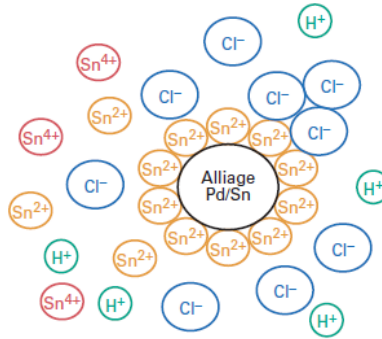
$H^+$

$Cl^-$

$Sn^{4+}$

$Cl^-$

$Cl^-$

$Cl^-$

$Sn^{2+}$

$Sn^{4+}$

$Sn^{2+}$ $Sn^{2+}$ $Sn^{2+}$

$Cl^-$

$Sn^{2+}$ $Sn^{2+}$

Alliage Pd/Sn

$Cl^-$

$Sn^{2+}$ $Sn^{2+}$

$H^+$

$Sn^{2+}$

$Sn^{2+}$ $Sn^{2+}$

$Sn^{2+}$ $Sn^{2+}$ $Sn^{2+}$

$Cl^-$

$H^+$

$Sn^{2+}$

$Sn^{4+}$

$H^+$

$Cl^-$

$Cl^-$

$H^+$